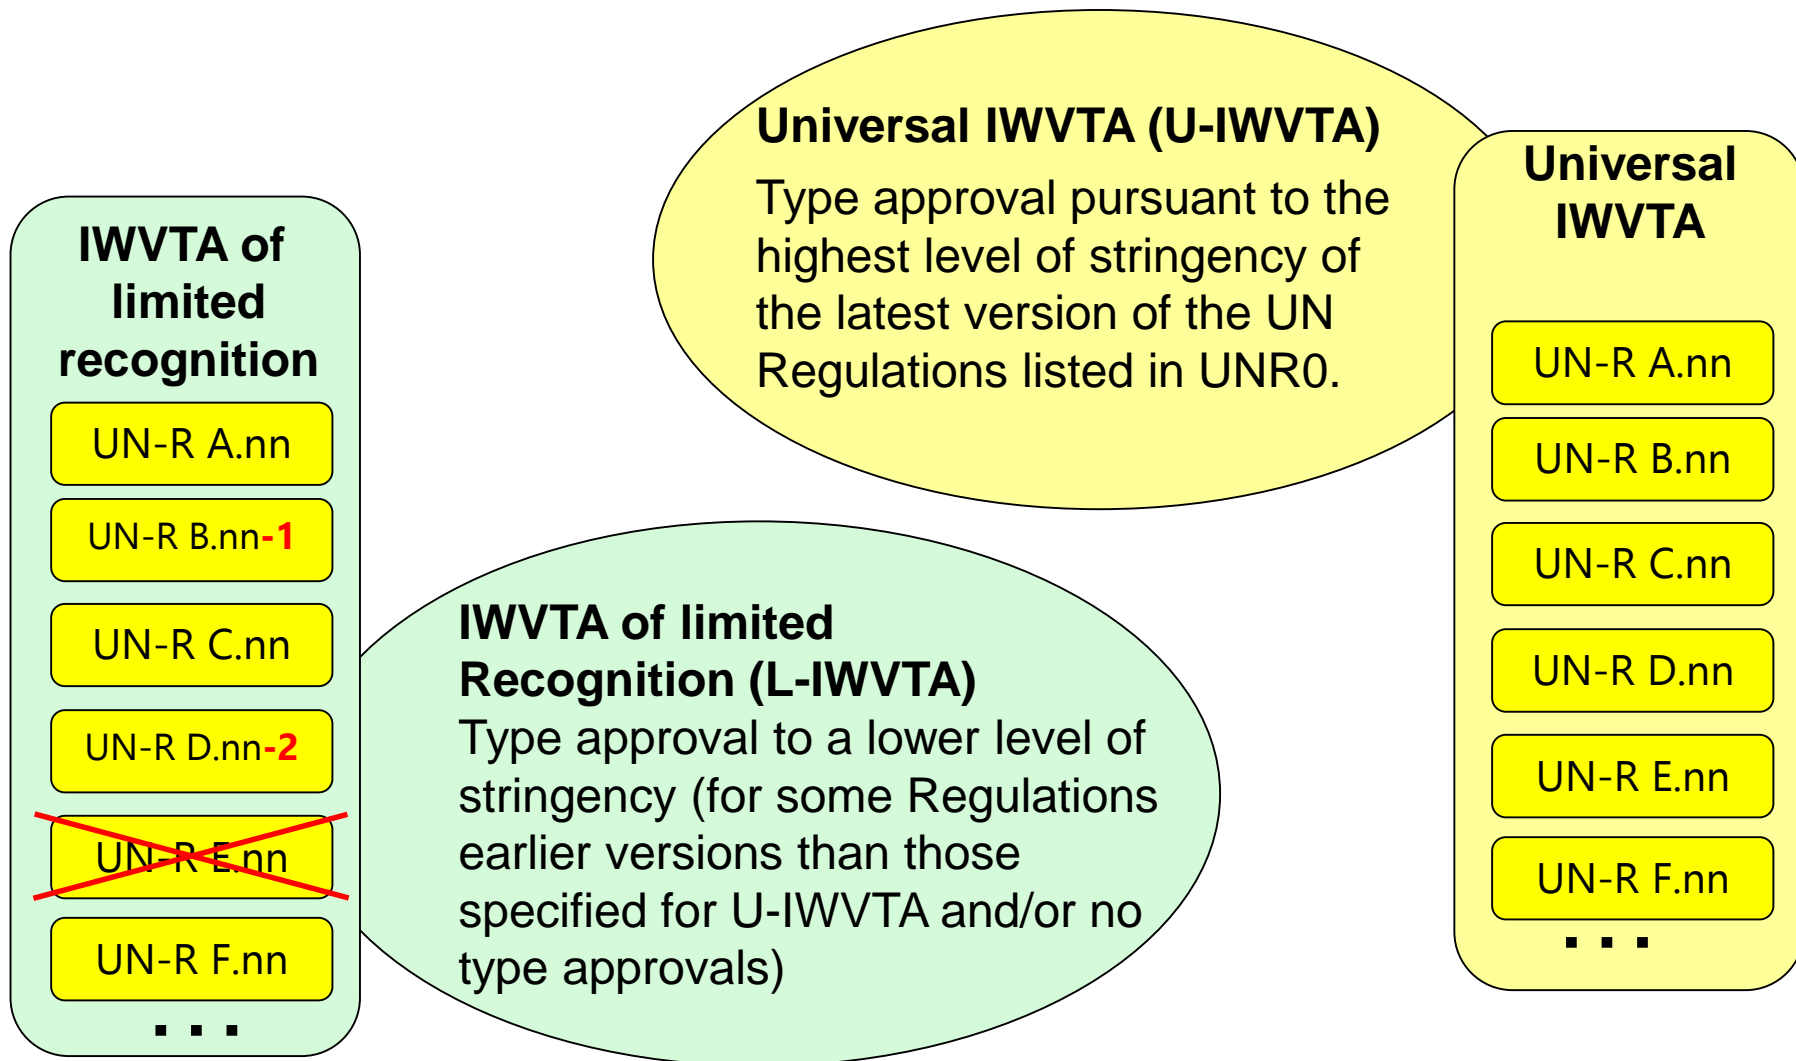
IWVTA of limited recognition

UN-R A.nn

UN-R B.nn-1

UN-R C.nn

UN-R D.nn-2

UN-R E.nn

UN-R F.nn

...

Universal IWVTA (U-IWVTA)

Type approval pursuant to the highest level of stringency of the latest version of the UN Regulations listed in UNR0.

IWVTA of limited Recognition (L-IWVTA)

Type approval to a lower level of stringency (for some Regulations earlier versions than those specified for U-IWVTA and/or no type approvals)

Universal IWVTA

UN-R A.nn

UN-R B.nn

UN-R C.nn

UN-R D.nn

UN-R E.nn

UN-R F.nn

...